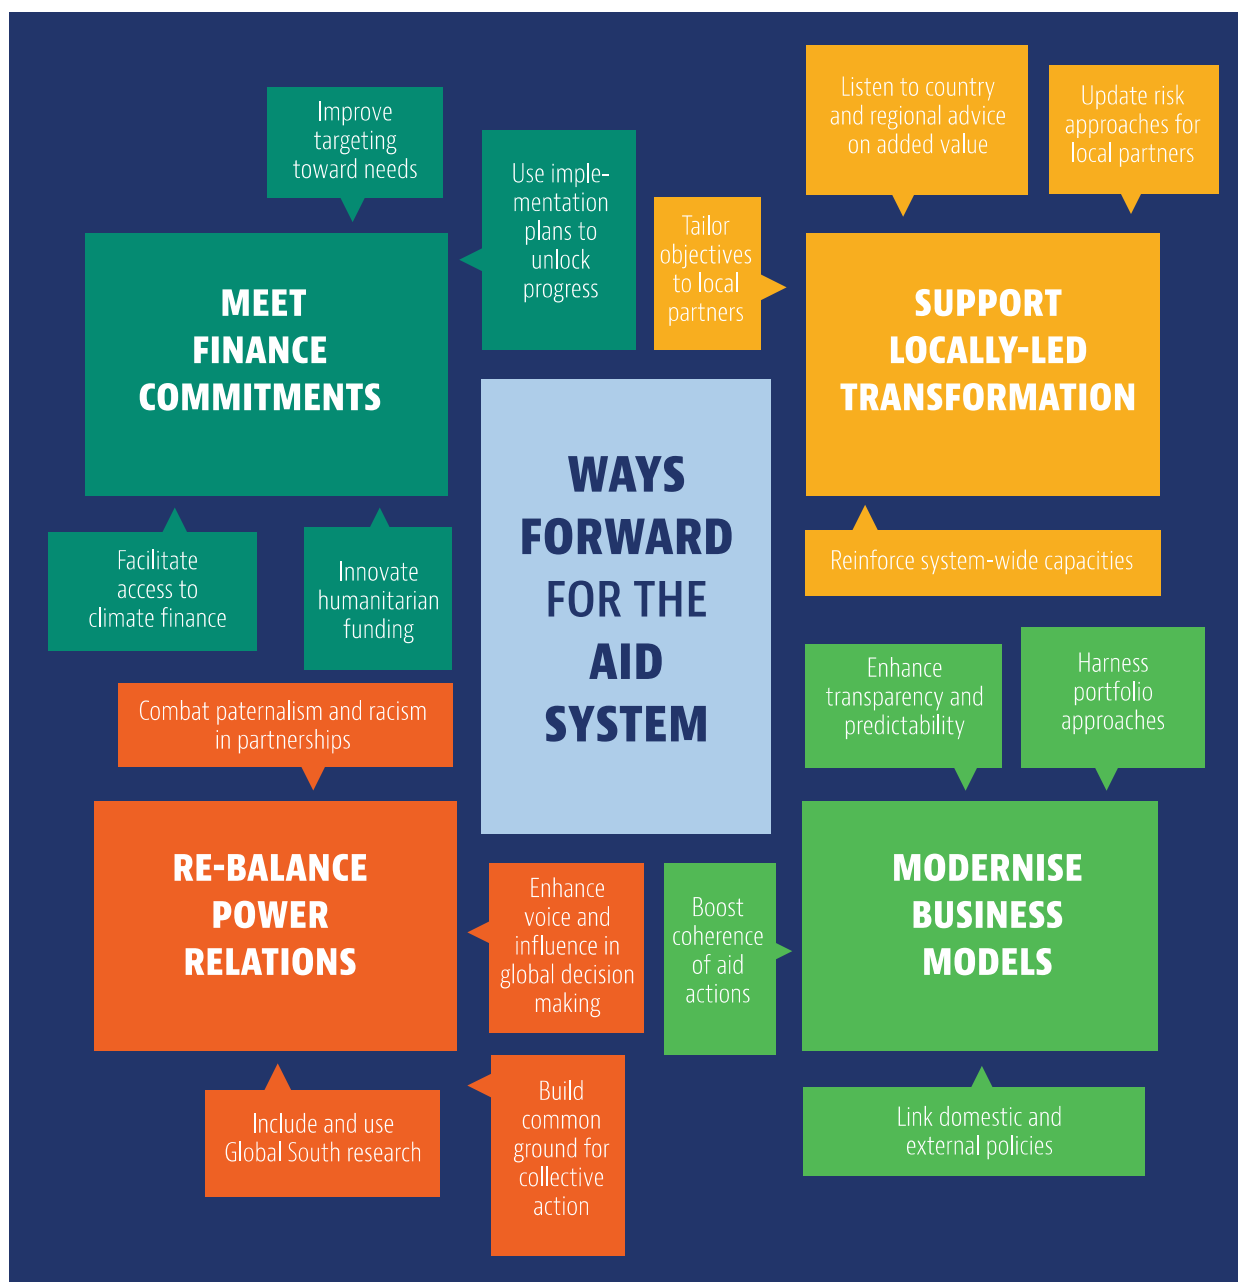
Improve targeting toward needs

Use implementation plans to unlock progress

Tailor objectives to local partners

Listen to country and regional advice on added value

Update risk approaches for local partners

MEET FINANCE COMMITMENTS

SUPPORT LOCALLY-LED TRANSFORMATION

WAYS FORWARD FOR THE AID SYSTEM

Facilitate access to climate finance

Innovate humanitarian funding

Reinforce system-wide capacities

Enhance transparency and predictability

Harness portfolio approaches

Combat paternalism and racism in partnerships

RE-BALANCE POWER RELATIONS

Enhance voice and influence in global decision making

Boost coherence of aid actions

MODERNISE BUSINESS MODELS

Include and use Global South research

Build common ground for collective action

Link domestic and external policies